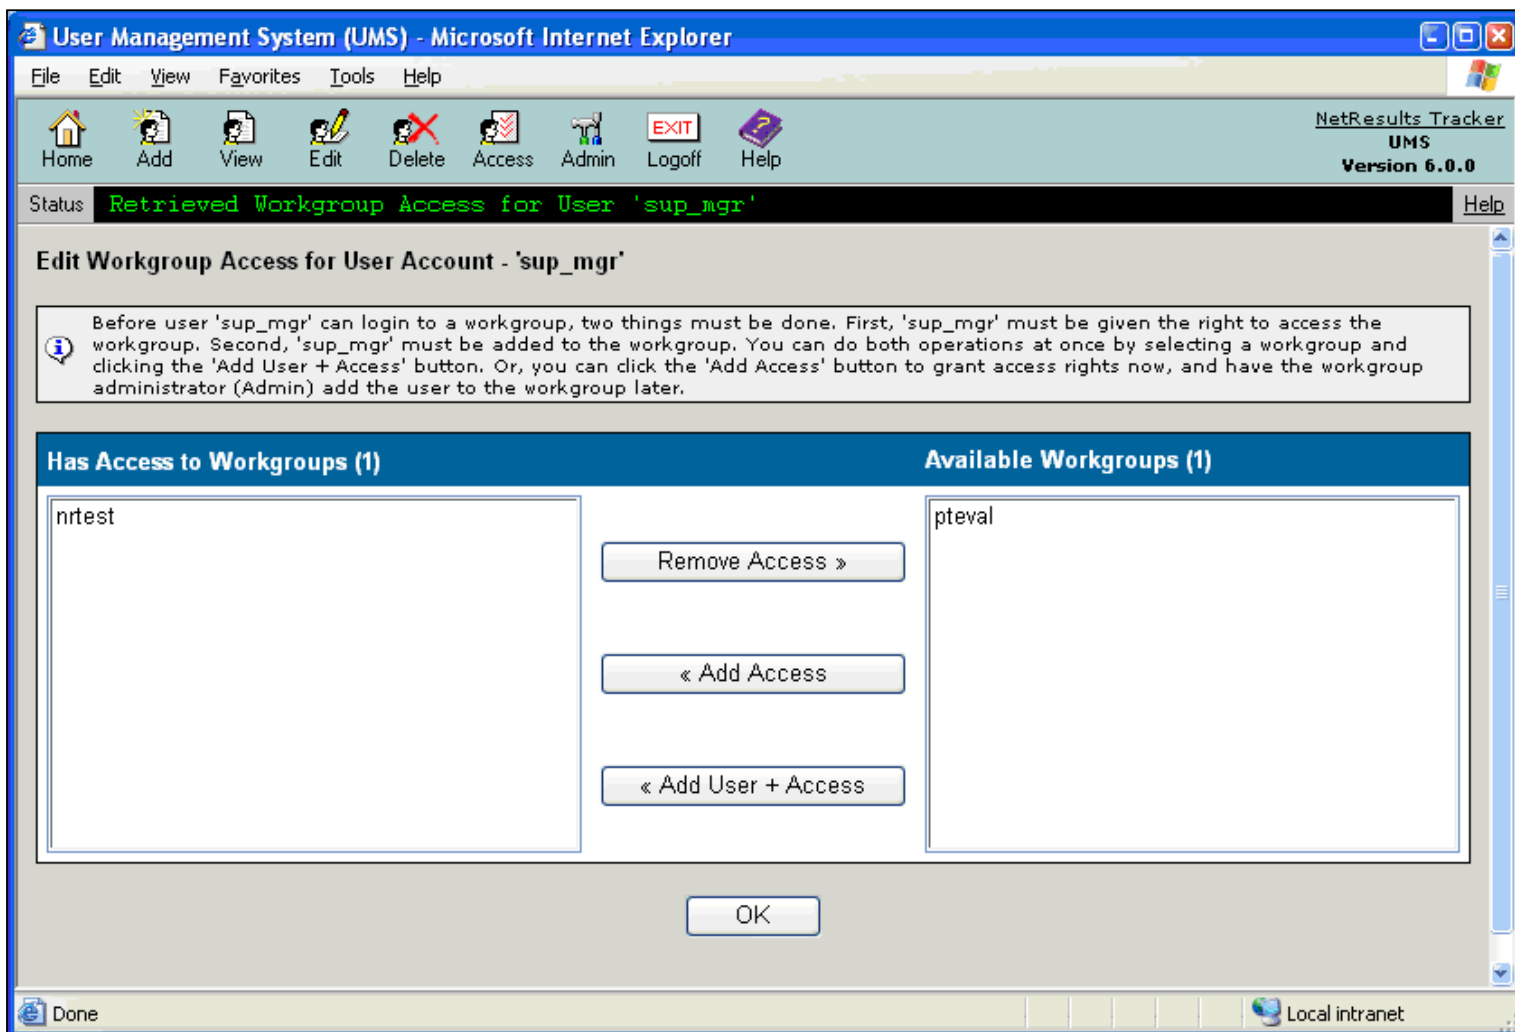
User Management System (UMS) - Microsoft Internet Explorer

File Edit View Favorites Tools Help

Home Add View Edit Delete Access Admin EXIT Logoff Help

NetResults Tracker
UMS
Version 6.0.0

Status Retrieved Workgroup Access for User 'sup_mgr' Help

Edit Workgroup Access for User Account - 'sup_mgr'

Before user 'sup_mgr' can login to a workgroup, two things must be done. First, 'sup_mgr' must be given the right to access the workgroup. Second, 'sup_mgr' must be added to the workgroup. You can do both operations at once by selecting a workgroup and clicking the 'Add User + Access' button. Or, you can click the 'Add Access' button to grant access rights now, and have the workgroup administrator (Admin) add the user to the workgroup later.

Has Access to Workgroups (1)

Available Workgroups (1)

nrtest

Remove Access »

« Add Access

« Add User + Access

pteval

OK

Done

Local intranet